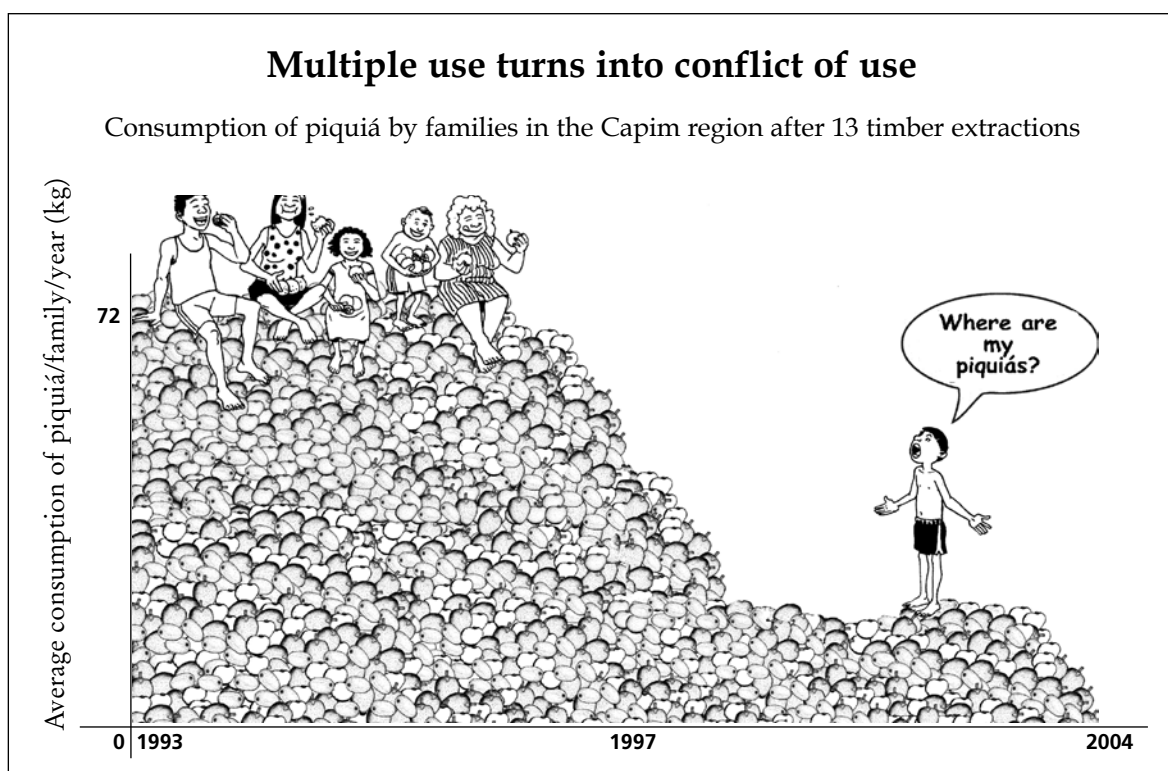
Multiple use turns into conflict of use

Consumption of piquiá by families in the Capim region after 13 timber extractions

Average consumption of piquiá/family/year (kg)

72

Where are my piquiás?

0 1993

1997

2004